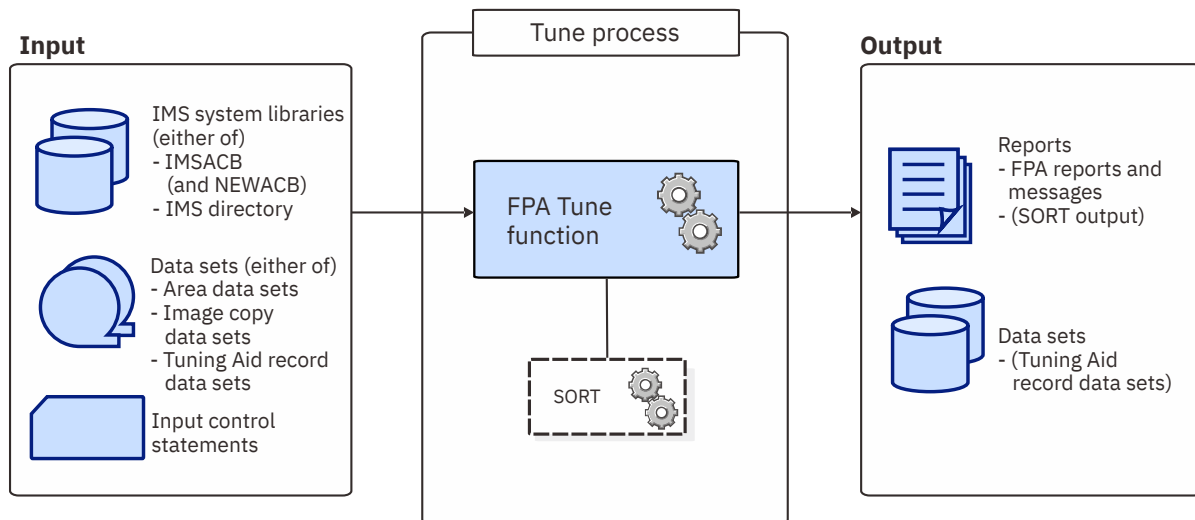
Input

IMS system libraries (either of)
- IMSACB (and NEWACB)
- IMS directory

Data sets (either of)
- Area data sets
- Image copy data sets
- Tuning Aid record data sets

Input control statements

Tune process

FPA Tune function

SORT

Output

Reports
- FPA reports and messages
- (SORT output)

Data sets
- (Tuning Aid record data sets)